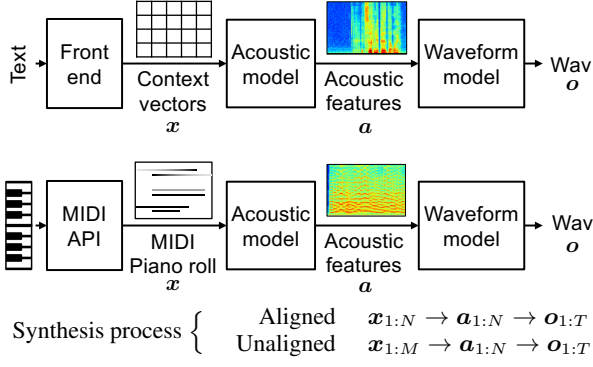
Text

Front end

Context vectors $\boldsymbol{x}$

Acoustic model

Acoustic features $\boldsymbol{a}$

Waveform model

Wav $\boldsymbol{o}$

MIDI API

MIDI Piano roll $\boldsymbol{x}$

Acoustic model

Acoustic features $\boldsymbol{a}$

Waveform model

Wav $\boldsymbol{o}$

Synthesis process $\left\{ \begin{array}{ll} \text{Aligned} & \boldsymbol{x}_{1:N} \rightarrow \boldsymbol{a}_{1:N} \rightarrow \boldsymbol{o}_{1:T} \\ \text{Unaligned} & \boldsymbol{x}_{1:M} \rightarrow \boldsymbol{a}_{1:N} \rightarrow \boldsymbol{o}_{1:T} \end{array} \right.$